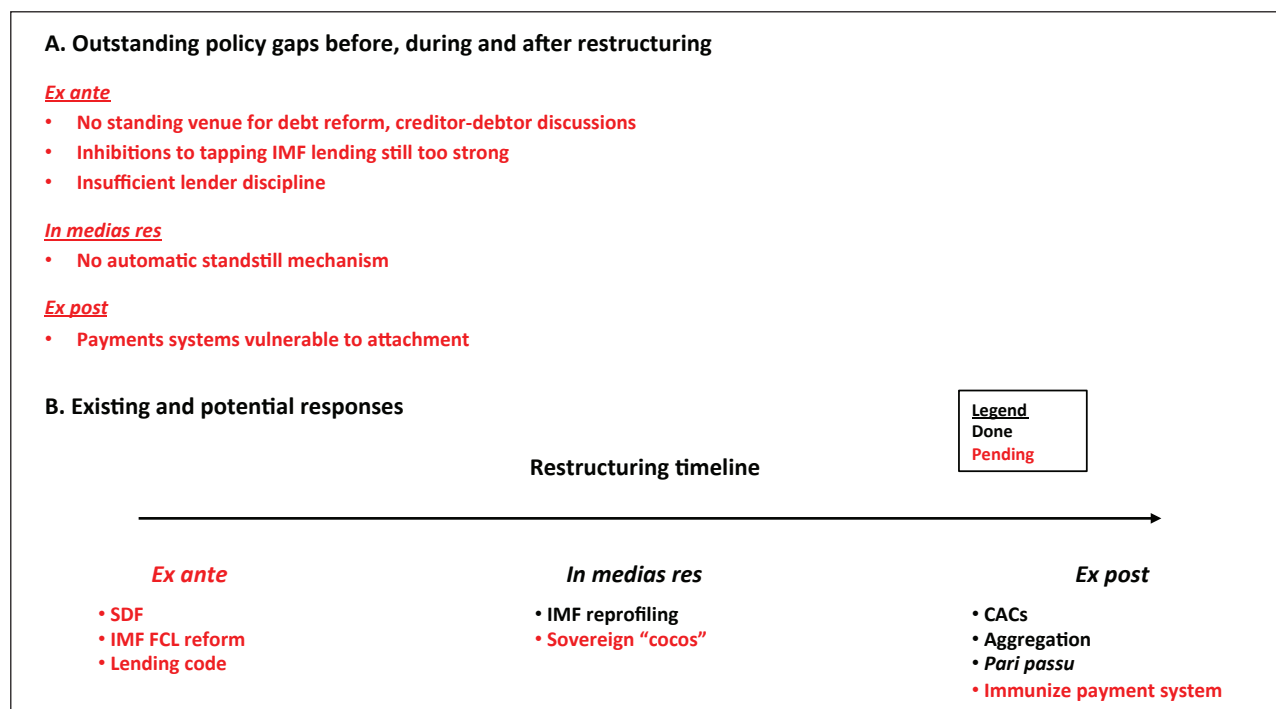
A. Outstanding policy gaps before, during and after restructuring

Ex ante
• No standing venue for debt reform, creditor-debtor discussions
• Inhibitions to tapping IMF lending still too strong
• Insufficient lender discipline

In medias res
• No automatic standstill mechanism

Ex post
• Payments systems vulnerable to attachment

B. Existing and potential responses

Legend
Done
Pending

Restructuring timeline

Ex ante
• SDF
• IMF FCL reform
• Lending code

In medias res
• IMF reprofiling
• Sovereign "cocos"

Ex post
• CACs
• Aggregation
• Pari passu
• Immunize payment system